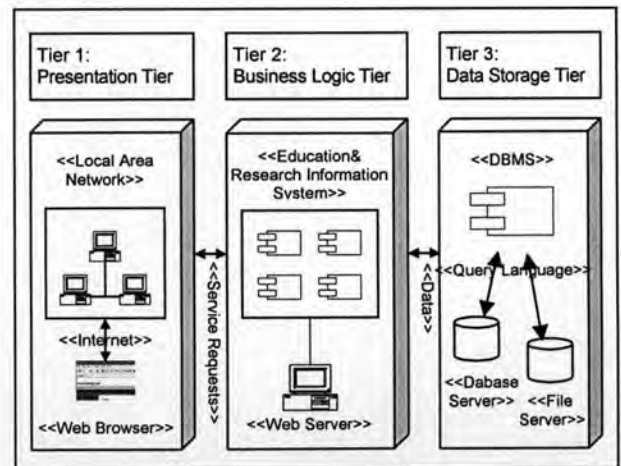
Tier 1:
Presentation Tier

Tier 2:
Business Logic Tier

Tier 3:
Data Storage Tier

<<Local Area Network>>

<<Internet>>

<<Web Browser>>

<<Service Requests>>

<<Education& Research Information System>>

<<Web Server>>

<<Data>>

<<DBMS>>

<<Query Language>>

<<Dabase Server>>

<<File Server>>